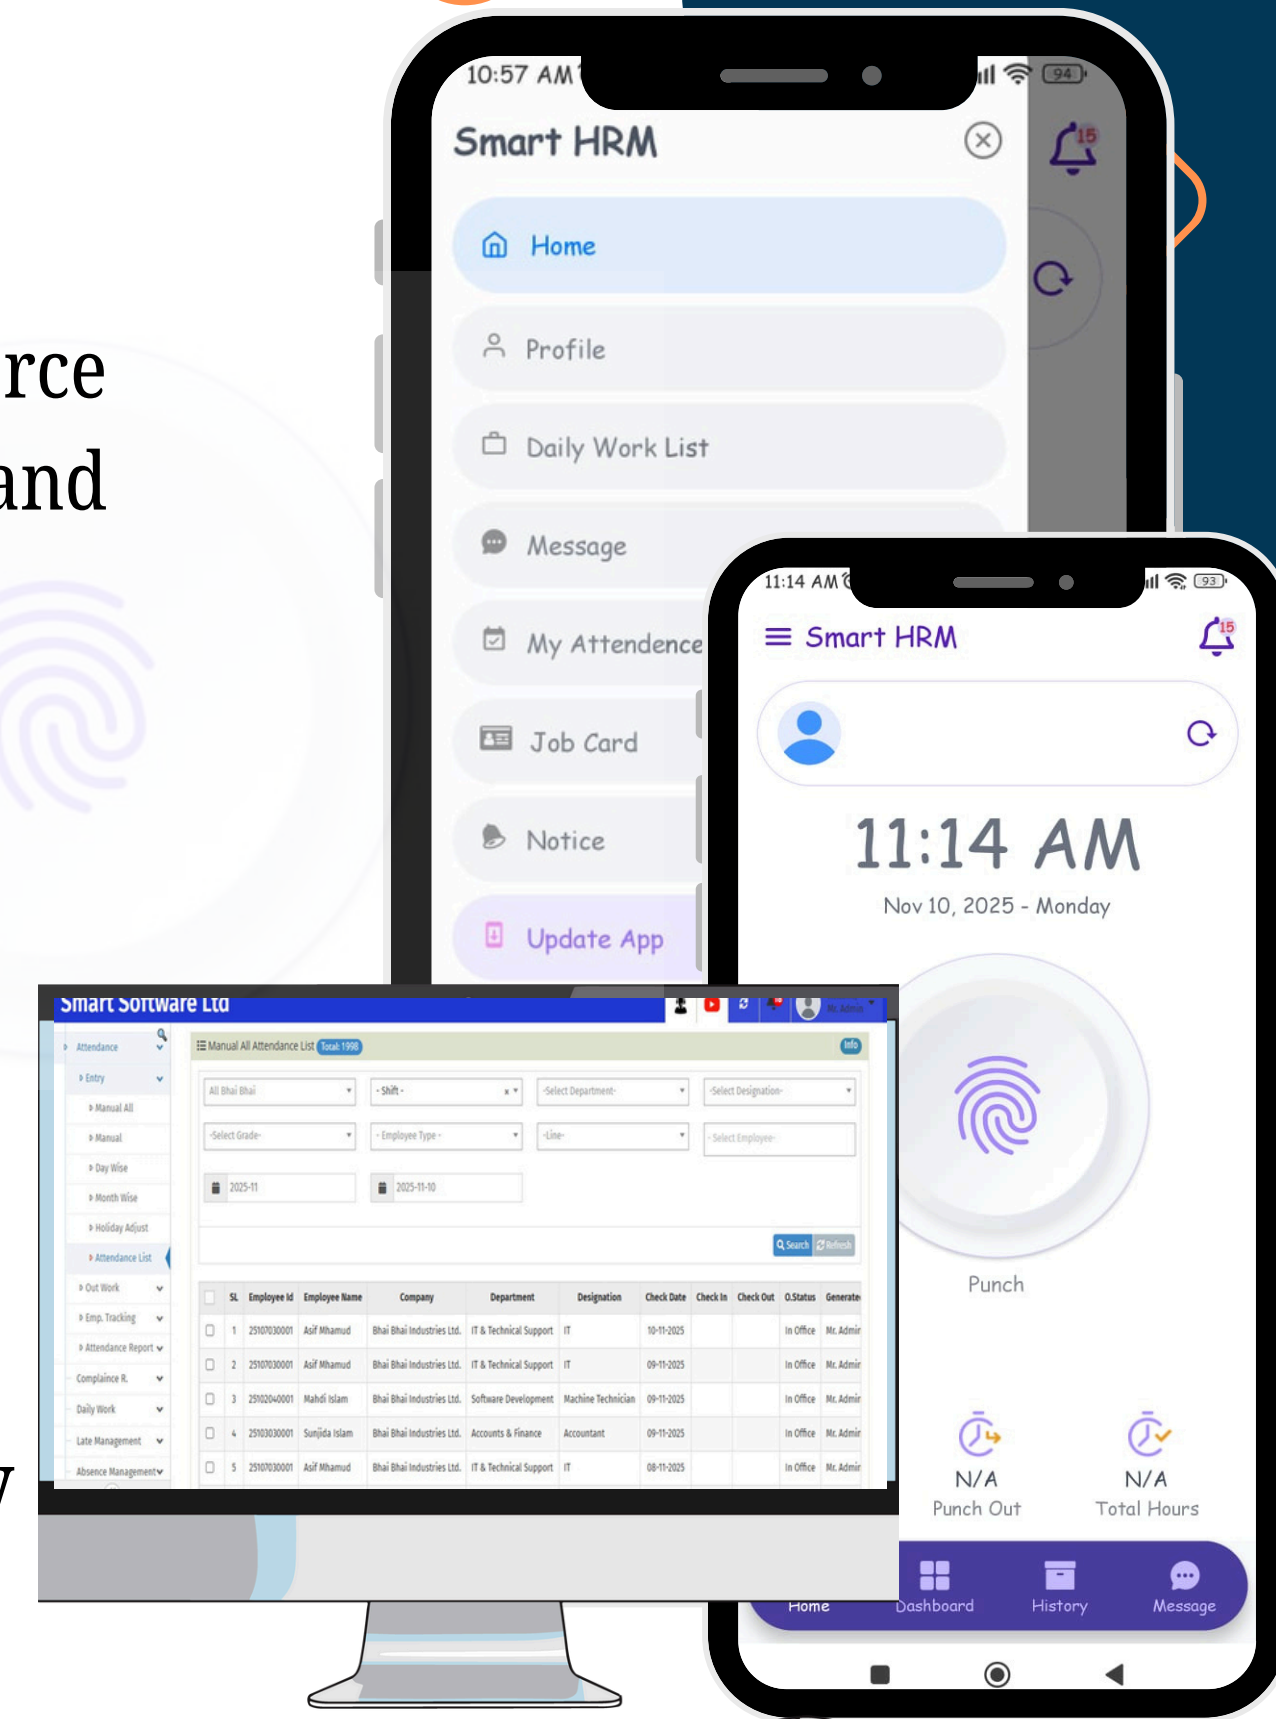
rce
and

10:57 AM
Smart HRM
15
Home
Profile
Daily Work List
Message
My Attendence
Job Card
Notice
Update App

11:14 AM
93
Smart HRM
15
11:14 AM
Nov 10, 2025 - Monday
Punch
N/A
Punch Out
N/A
Total Hours
Home
Dashboard
History
Message

Smart Software Ltd
Mr. Admin
Attendance
Entry
Manual All
Manual
Day Wise
Month Wise
Holiday Adjust
Attendance List
Out Work
Emp. Tracking
Attendance Report
Compliance R.
Daily Work
Late Management
Absence Management
Manual All Attendance List Total: 1998
Info
All Bhai Bhai
- Shift -
-Select Department-
-Select Designation-
-Select Grade-
- Employee Type -
-Line-
-Select Employee-
2025-11
2025-11-10
Search
Refresh

| | SL | Employee Id | Employee Name | Company | Department | Designation | Check Date | Check In | Check Out | O.Status | Generate |
|---|---|---|---|---|---|---|---|---|---|---|---|
| | 1 | 25107030001 | Asif Mhamud | Bhai Bhai Industries Ltd. | IT & Technical Support | IT | 10-11-2025 | | | In Office | Mr. Admin |
| | 2 | 25107030001 | Asif Mhamud | Bhai Bhai Industries Ltd. | IT & Technical Support | IT | 09-11-2025 | | | In Office | Mr. Admin |
| | 3 | 25102040001 | Mahdi Islam | Bhai Bhai Industries Ltd. | Software Development | Machine Technician | 09-11-2025 | | | In Office | Mr. Admin |
| | 4 | 25103030001 | Sunjida Islam | Bhai Bhai Industries Ltd. | Accounts & Finance | Accountant | 09-11-2025 | | | In Office | Mr. Admin |
| | 5 | 25107030001 | Asif Mhamud | Bhai Bhai Industries Ltd. | IT & Technical Support | IT | 08-11-2025 | | | In Office | Mr. Admin |